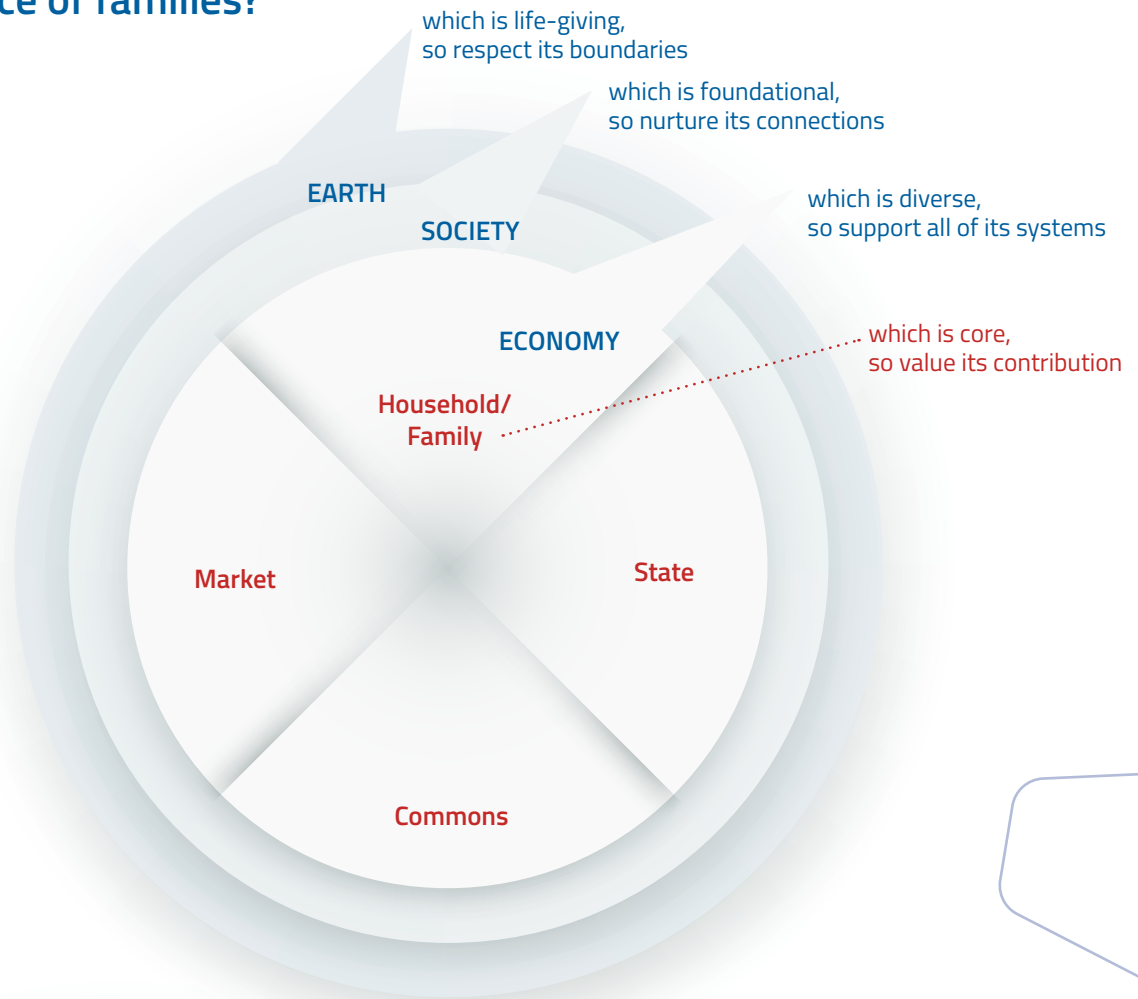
ce of families?

which is life-giving, so respect its boundaries

which is foundational, so nurture its connections

which is diverse, so support all of its systems

which is core, so value its contribution

EARTH

SOCIETY

ECONOMY

Household/ Family

Market

State

Commons